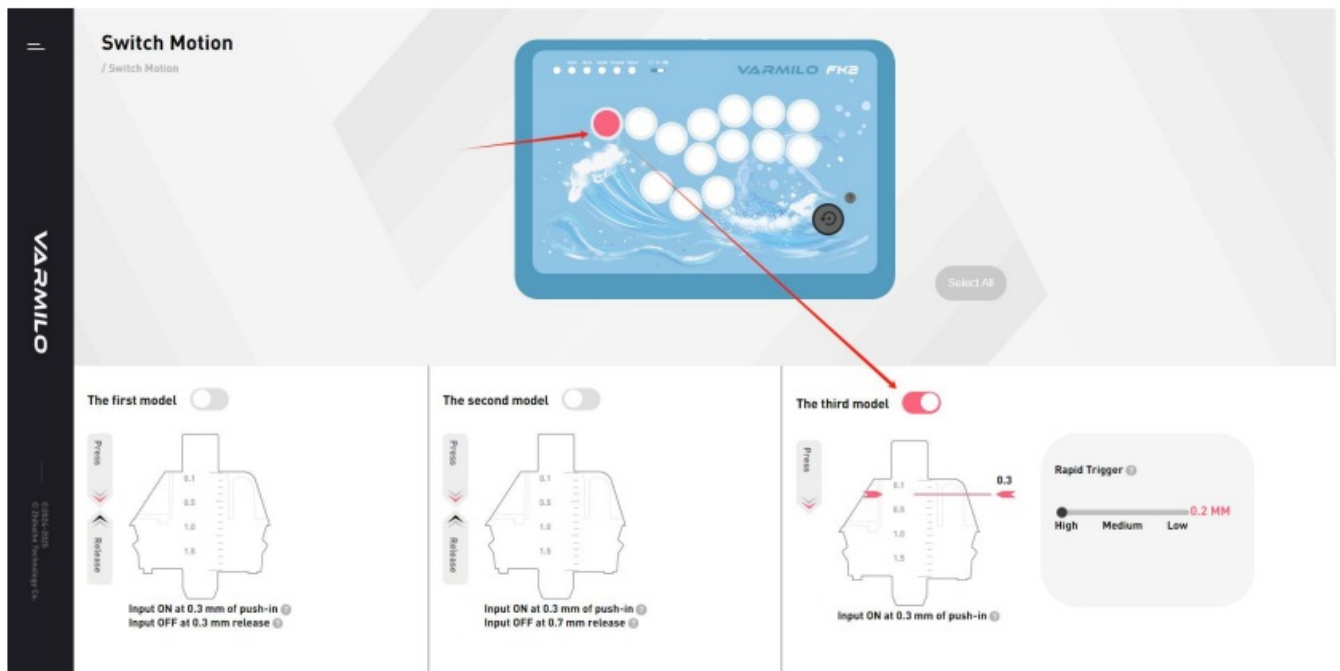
VARMILO

Switch Motion
/ Switch Motion

VARMILO FK2

Select All

The first model

Press
Release

0.1
0.5
1.0
1.5

Input ON at 0.3 mm of push-in
Input OFF at 0.3 mm release

The second model

Press
Release

0.1
0.5
1.0
1.5

Input ON at 0.3 mm of push-in
Input OFF at 0.7 mm release

The third model

Press

0.1
0.5
1.0
1.5

0.3

Input ON at 0.3 mm of push-in

Rapid Trigger
0.2 MM
High Medium Low